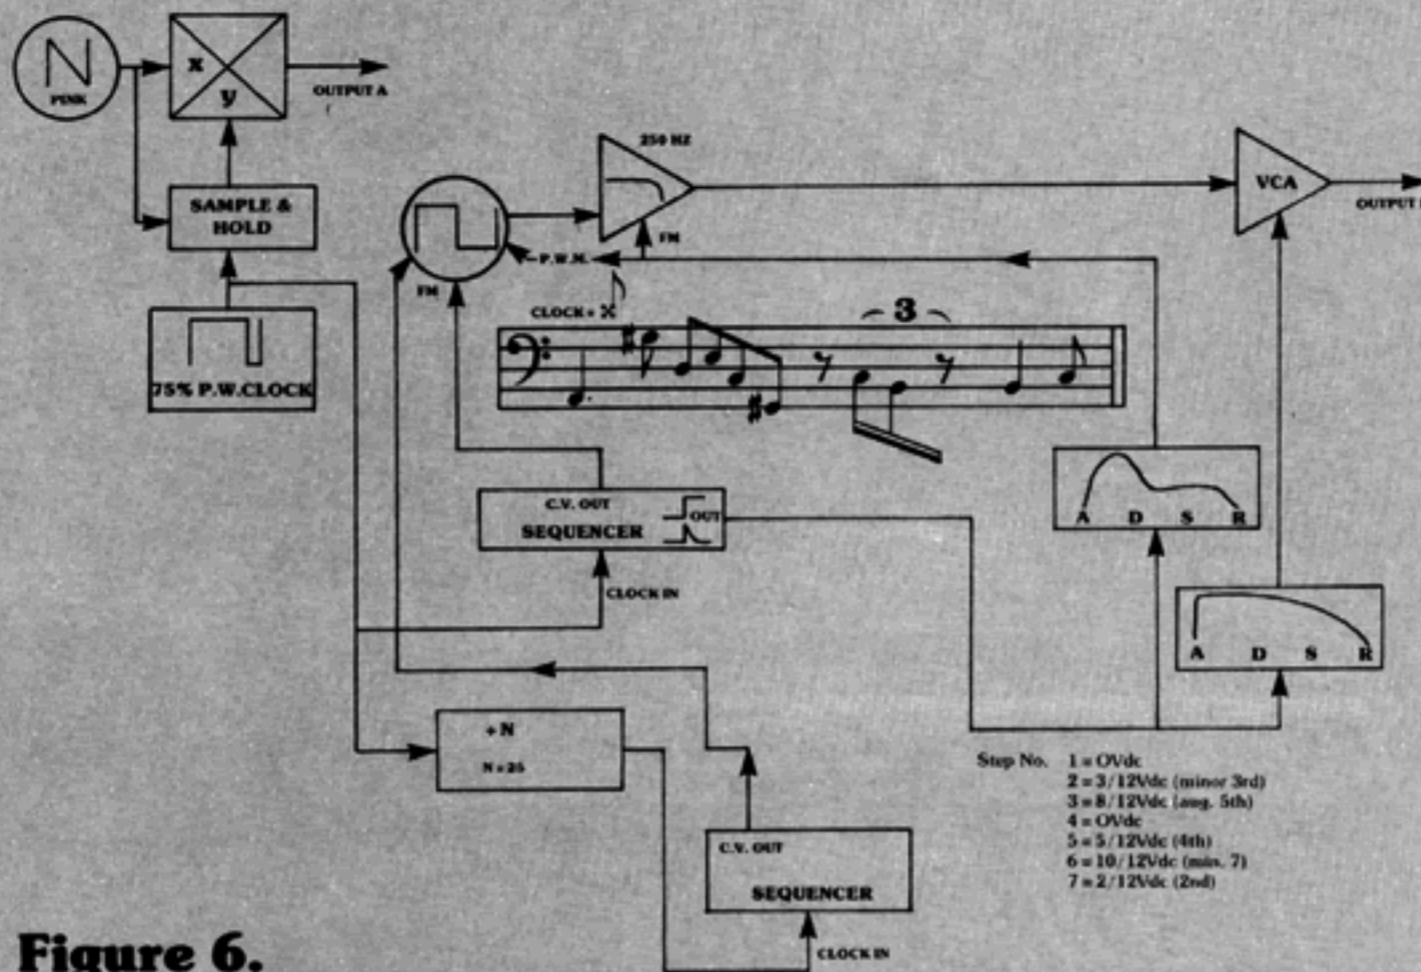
N
PINK
x
y
OUTPUT A
SAMPLE & HOLD
75% P.W.CLOCK
250 HZ
FM
P.W.M.
FM
CLOCK = ♪
3
VCA
OUTPUT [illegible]
C.V. OUT
SEQUENCER
OUT
CLOCK IN
A D S R
A D S R
÷N
N=25
C.V. OUT
SEQUENCER
CLOCK IN
Step No. 1 = 0Vdc
2 = 3/12Vdc (minor 3rd)
3 = 8/12Vdc (aug. 5th)
4 = 0Vdc
5 = 5/12Vdc (4th)
6 = 10/12Vdc (min. 7)
7 = 2/12Vdc (2nd)
Figure 6.